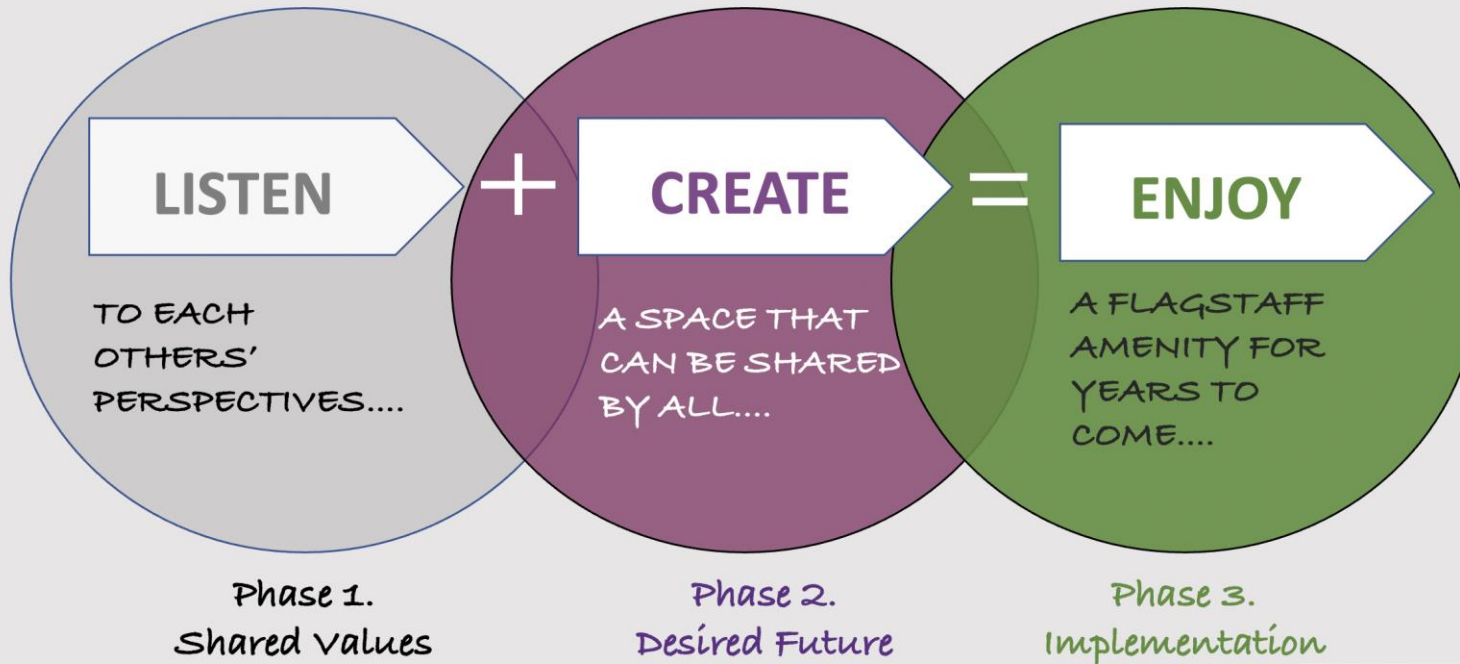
LISTEN

TO EACH OTHERS' PERSPECTIVES....

+

CREATE

A SPACE THAT CAN BE SHARED BY ALL....

=

ENJOY

A FLAGSTAFF AMENITY FOR YEARS TO COME....

Phase 1.
Shared Values

Phase 2.
Desired Future

Phase 3.
Implementation